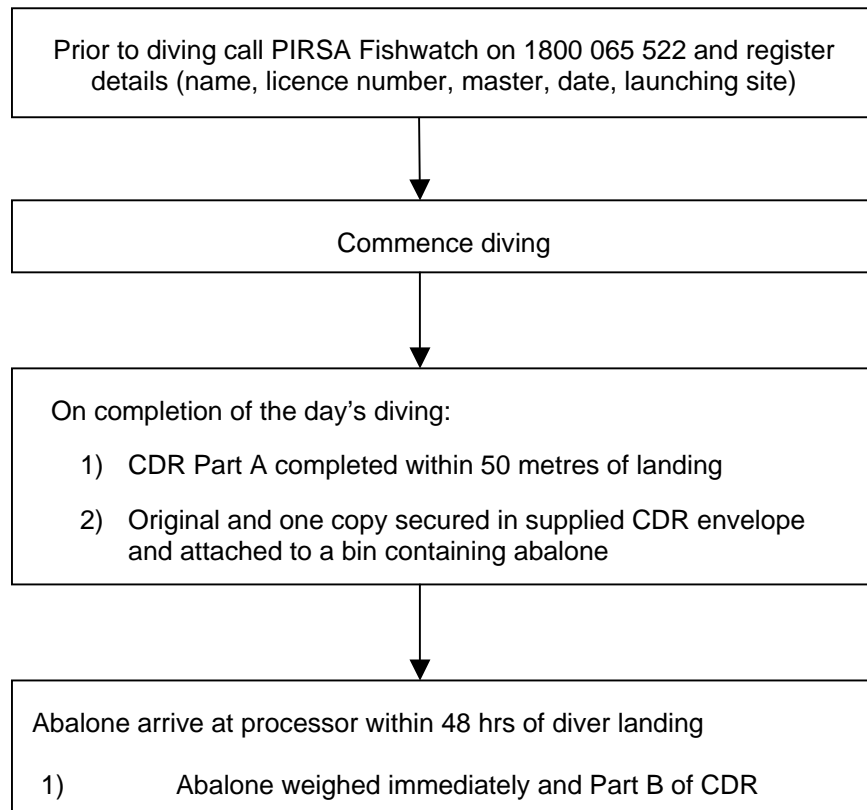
Prior to diving call PIRSA Fishwatch on 1800 065 522 and register details (name, licence number, master, date, launching site)

Commence diving

On completion of the day's diving:

1) CDR Part A completed within 50 metres of landing

2) Original and one copy secured in supplied CDR envelope and attached to a bin containing abalone

Abalone arrive at processor within 48 hrs of diver landing

1) Abalone weighed immediately and Part B of CDR